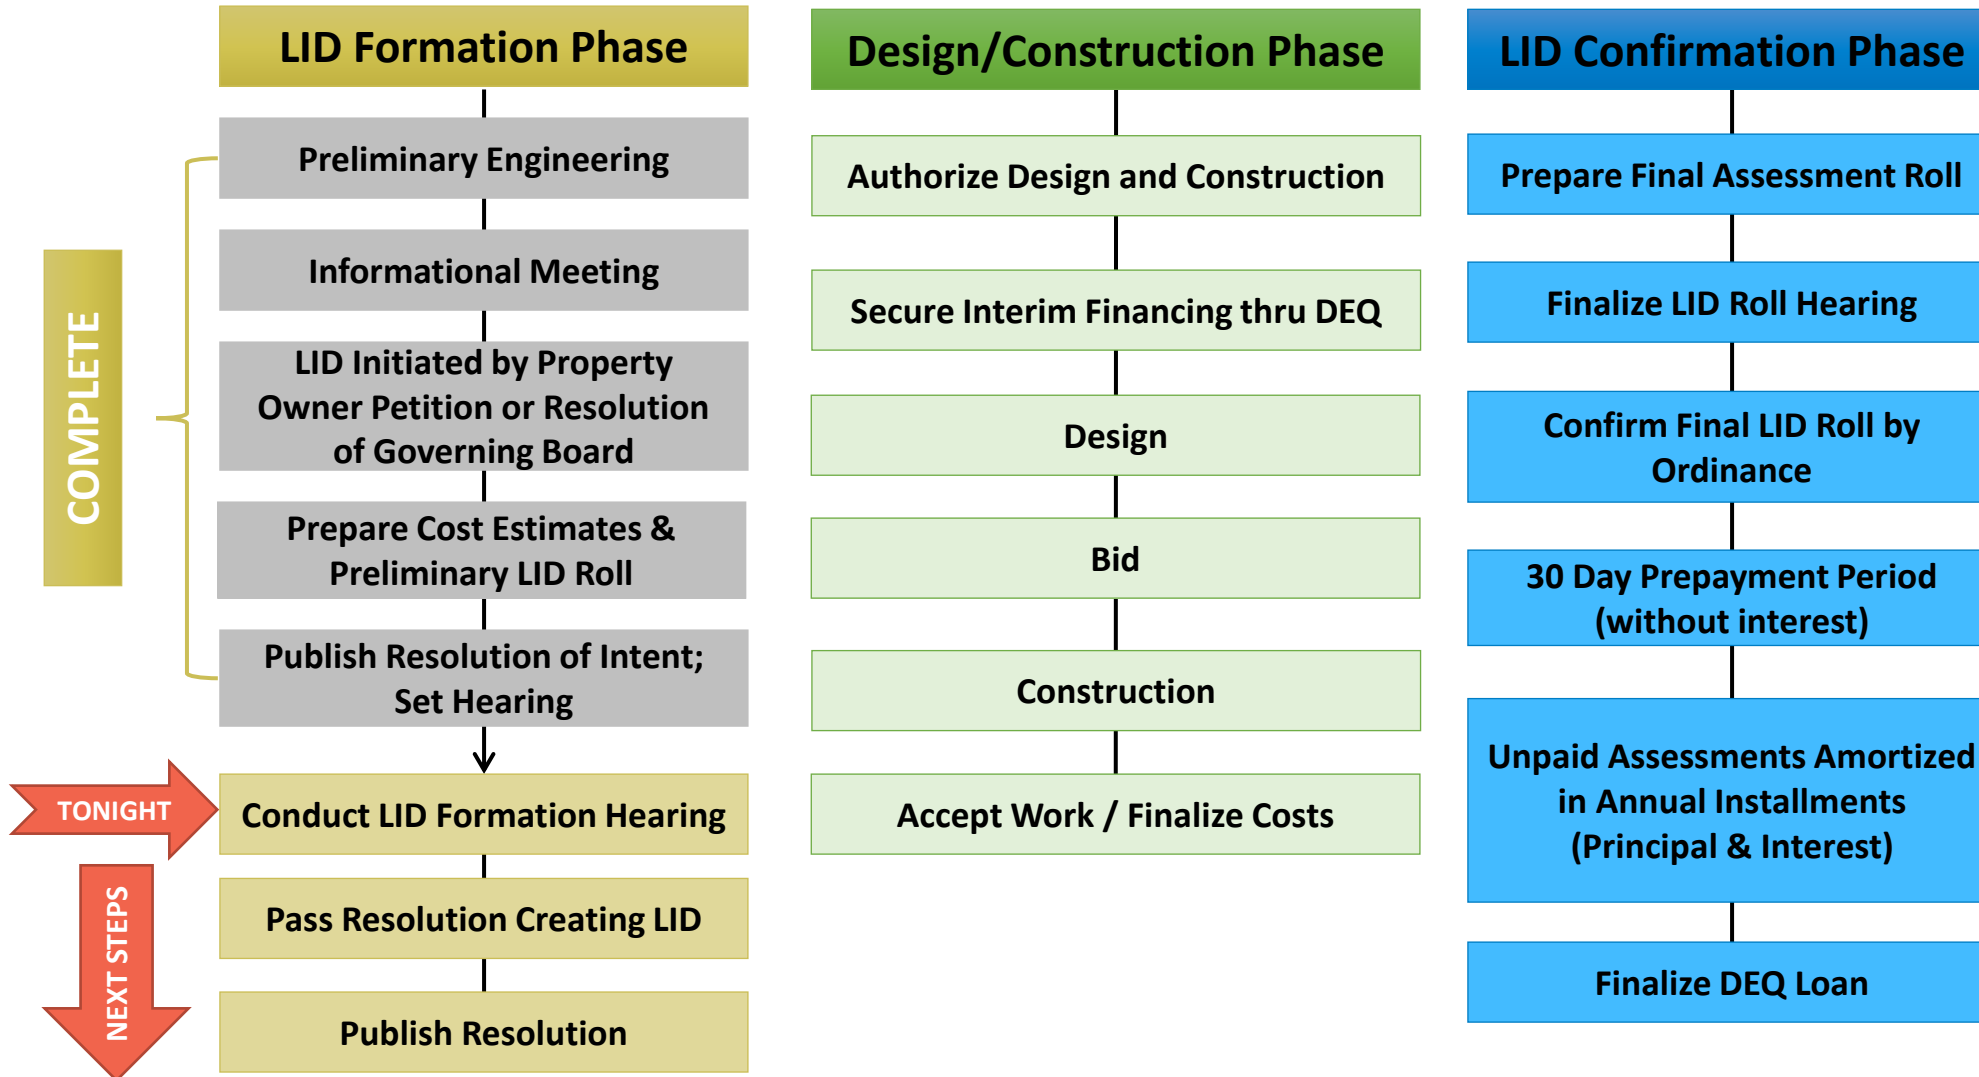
LID Formation Phase

COMPLETE

Preliminary Engineering

Informational Meeting

LID Initiated by Property Owner Petition or Resolution of Governing Board

Prepare Cost Estimates & Preliminary LID Roll

Publish Resolution of Intent; Set Hearing

TONIGHT

Conduct LID Formation Hearing

NEXT STEPS

Pass Resolution Creating LID

Publish Resolution

Design/Construction Phase

Authorize Design and Construction

Secure Interim Financing thru DEQ

Design

Bid

Construction

Accept Work / Finalize Costs

LID Confirmation Phase

Prepare Final Assessment Roll

Finalize LID Roll Hearing

Confirm Final LID Roll by Ordinance

30 Day Prepayment Period (without interest)

Unpaid Assessments Amortized in Annual Installments (Principal & Interest)

Finalize DEQ Loan